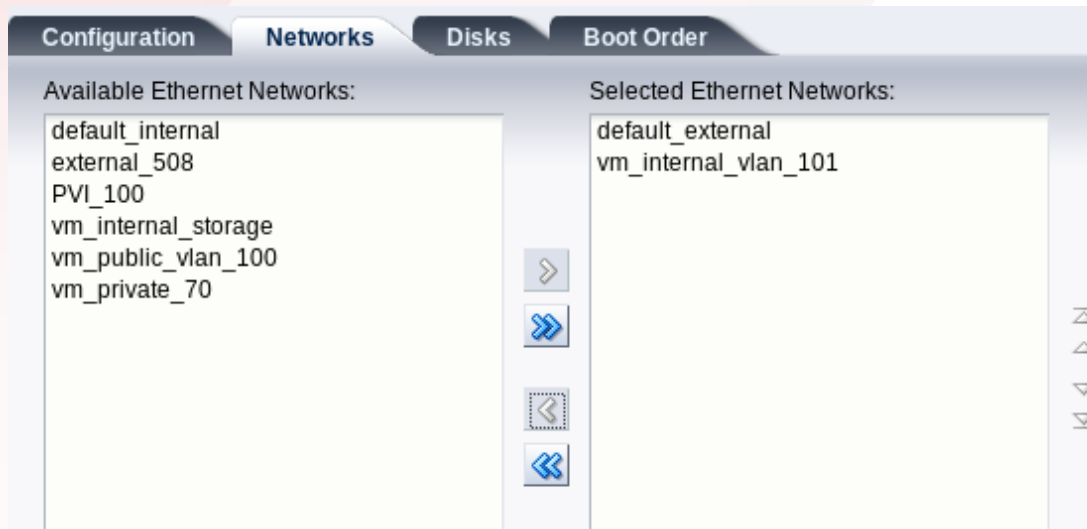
Configuration Networks Disks Boot Order

Available Ethernet Networks:

default_internal
external_508
PVI_100
vm_internal_storage
vm_public_vlan_100
vm_private_70

Selected Ethernet Networks:

default_external
vm_internal_vlan_101